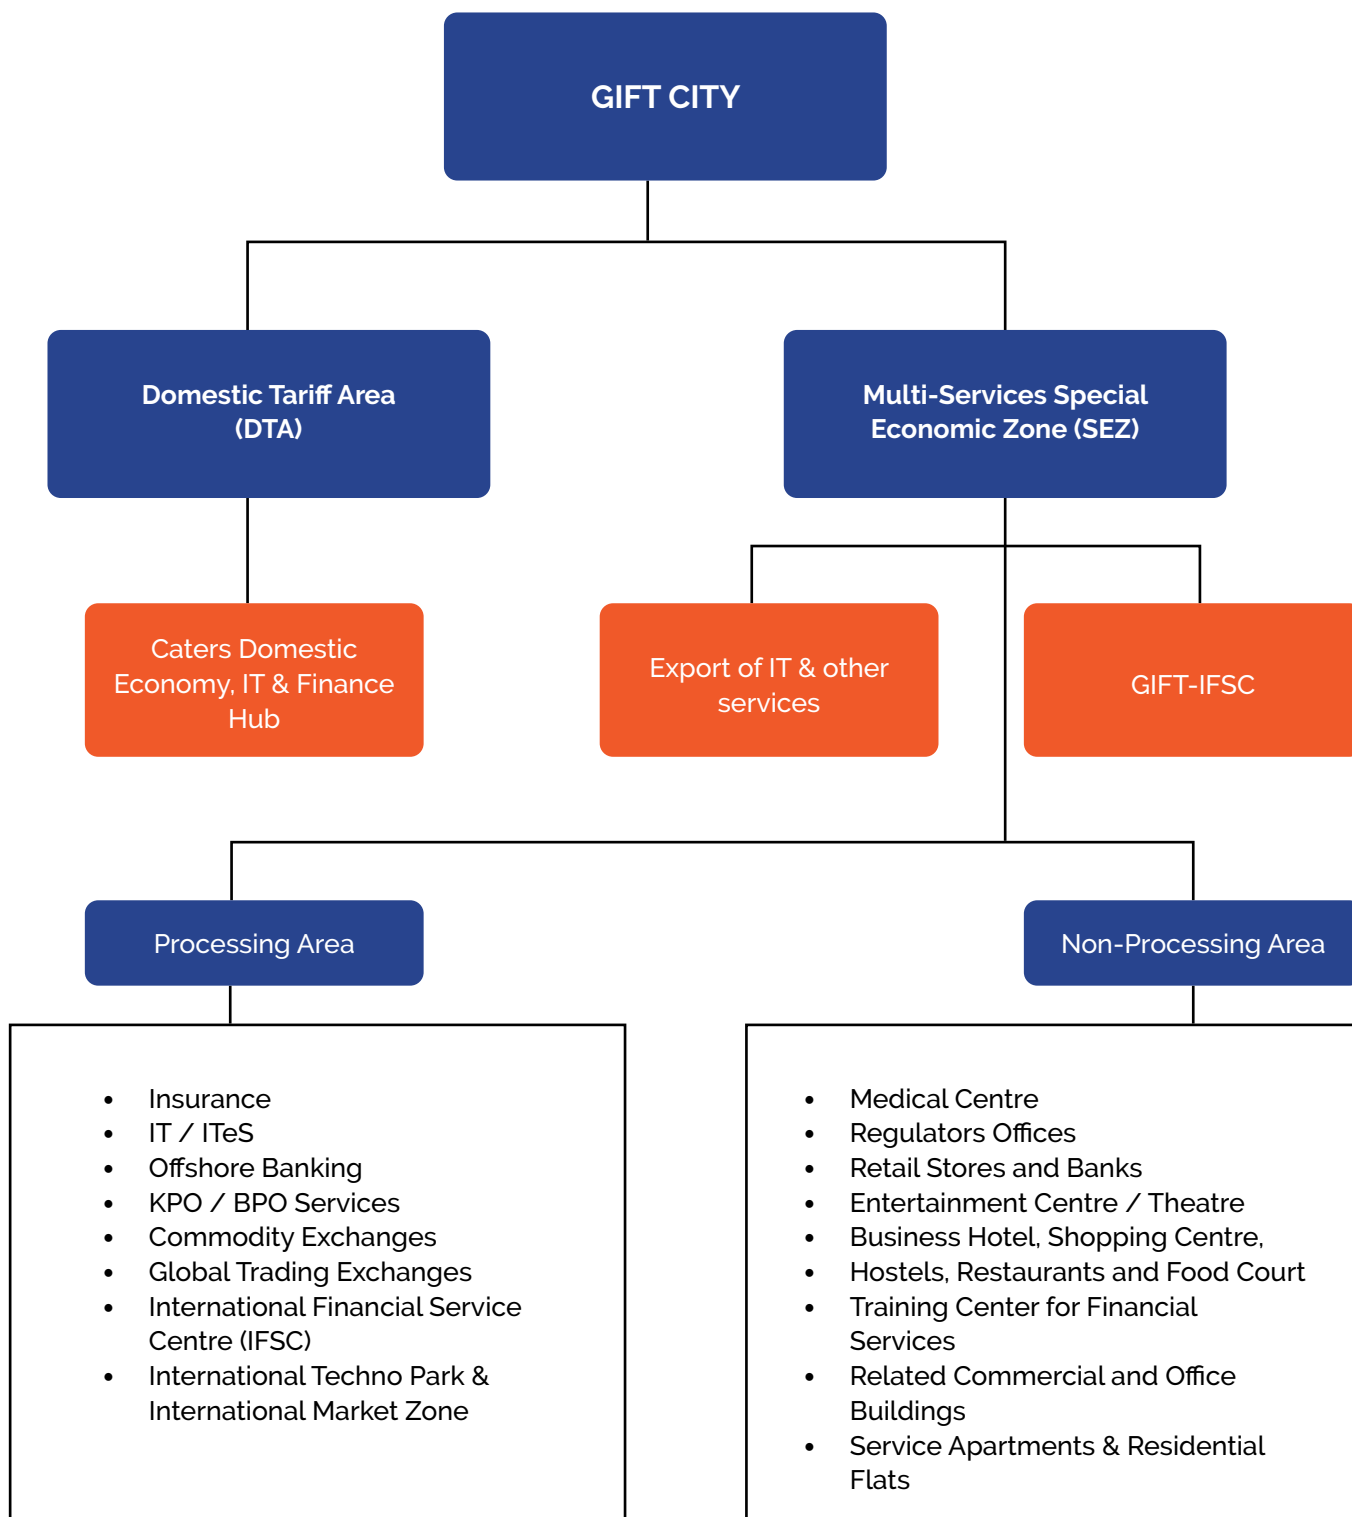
GIFT CITY

Domestic Tariff Area (DTA)

Multi-Services Special Economic Zone (SEZ)

Caters Domestic Economy, IT & Finance Hub

Export of IT & other services

GIFT-IFSC

Processing Area

Non-Processing Area

- Insurance
- IT / ITeS
- Offshore Banking
- KPO / BPO Services
- Commodity Exchanges
- Global Trading Exchanges
- International Financial Service Centre (IFSC)
- International Techno Park & International Market Zone

- Medical Centre
- Regulators Offices
- Retail Stores and Banks
- Entertainment Centre / Theatre
- Business Hotel, Shopping Centre,
- Hostels, Restaurants and Food Court
- Training Center for Financial Services
- Related Commercial and Office Buildings
- Service Apartments & Residential Flats